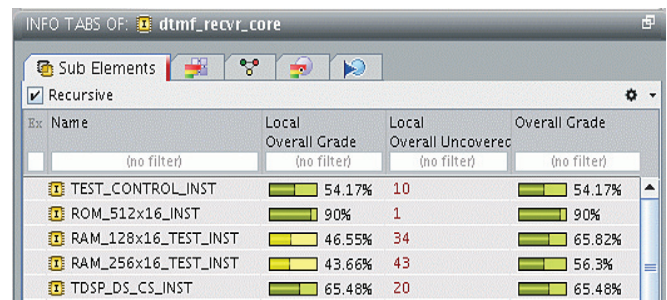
INFO TABS OF: dtmf_recvr_core

Sub Elements

Recursive

| Ex | Name | Local Overall Grade | Local Overall Uncoverec | Overall Grade |
|---|---|---|---|---|
| | (no filter) | (no filter) | (no filter) | (no filter) |
| | TEST_CONTROL_INST | 54.17% | 10 | 54.17% |
| | ROM_512x16_INST | 90% | 1 | 90% |
| | RAM_128x16_TEST_INST | 46.55% | 34 | 65.82% |
| | RAM_256x16_TEST_INST | 43.66% | 43 | 56.3% |
| | TDSP_DS_CS_INST | 65.48% | 20 | 65.48% |